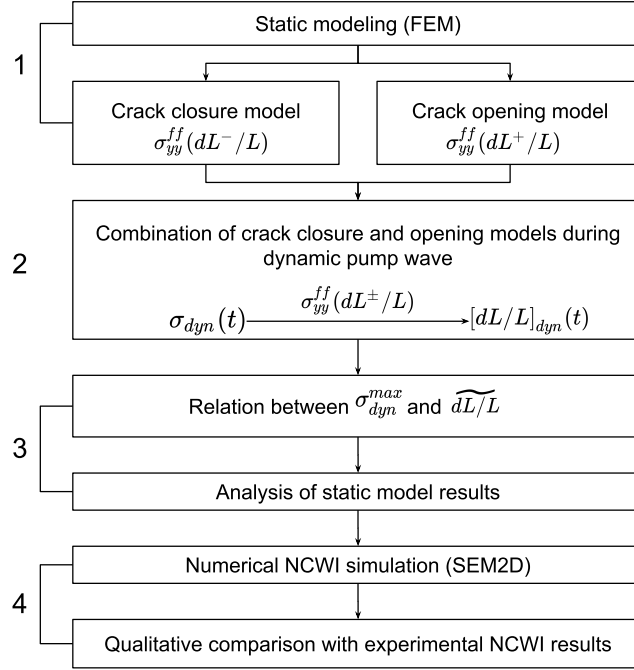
Static modeling (FEM)

1

Crack closure model
$\sigma_{yy}^{ff}(dL^{-}/L)$

Crack opening model
$\sigma_{yy}^{ff}(dL^{+}/L)$

2

Combination of crack closure and opening models during dynamic pump wave

$\sigma_{dyn}(t)$ $\xrightarrow{\sigma_{yy}^{ff}(dL^{\pm}/L)}$ $[dL/L]_{dyn}(t)$

3

Relation between $\sigma_{dyn}^{max}$ and $\widetilde{dL/L}$

Analysis of static model results

4

Numerical NCWI simulation (SEM2D)

Qualitative comparison with experimental NCWI results